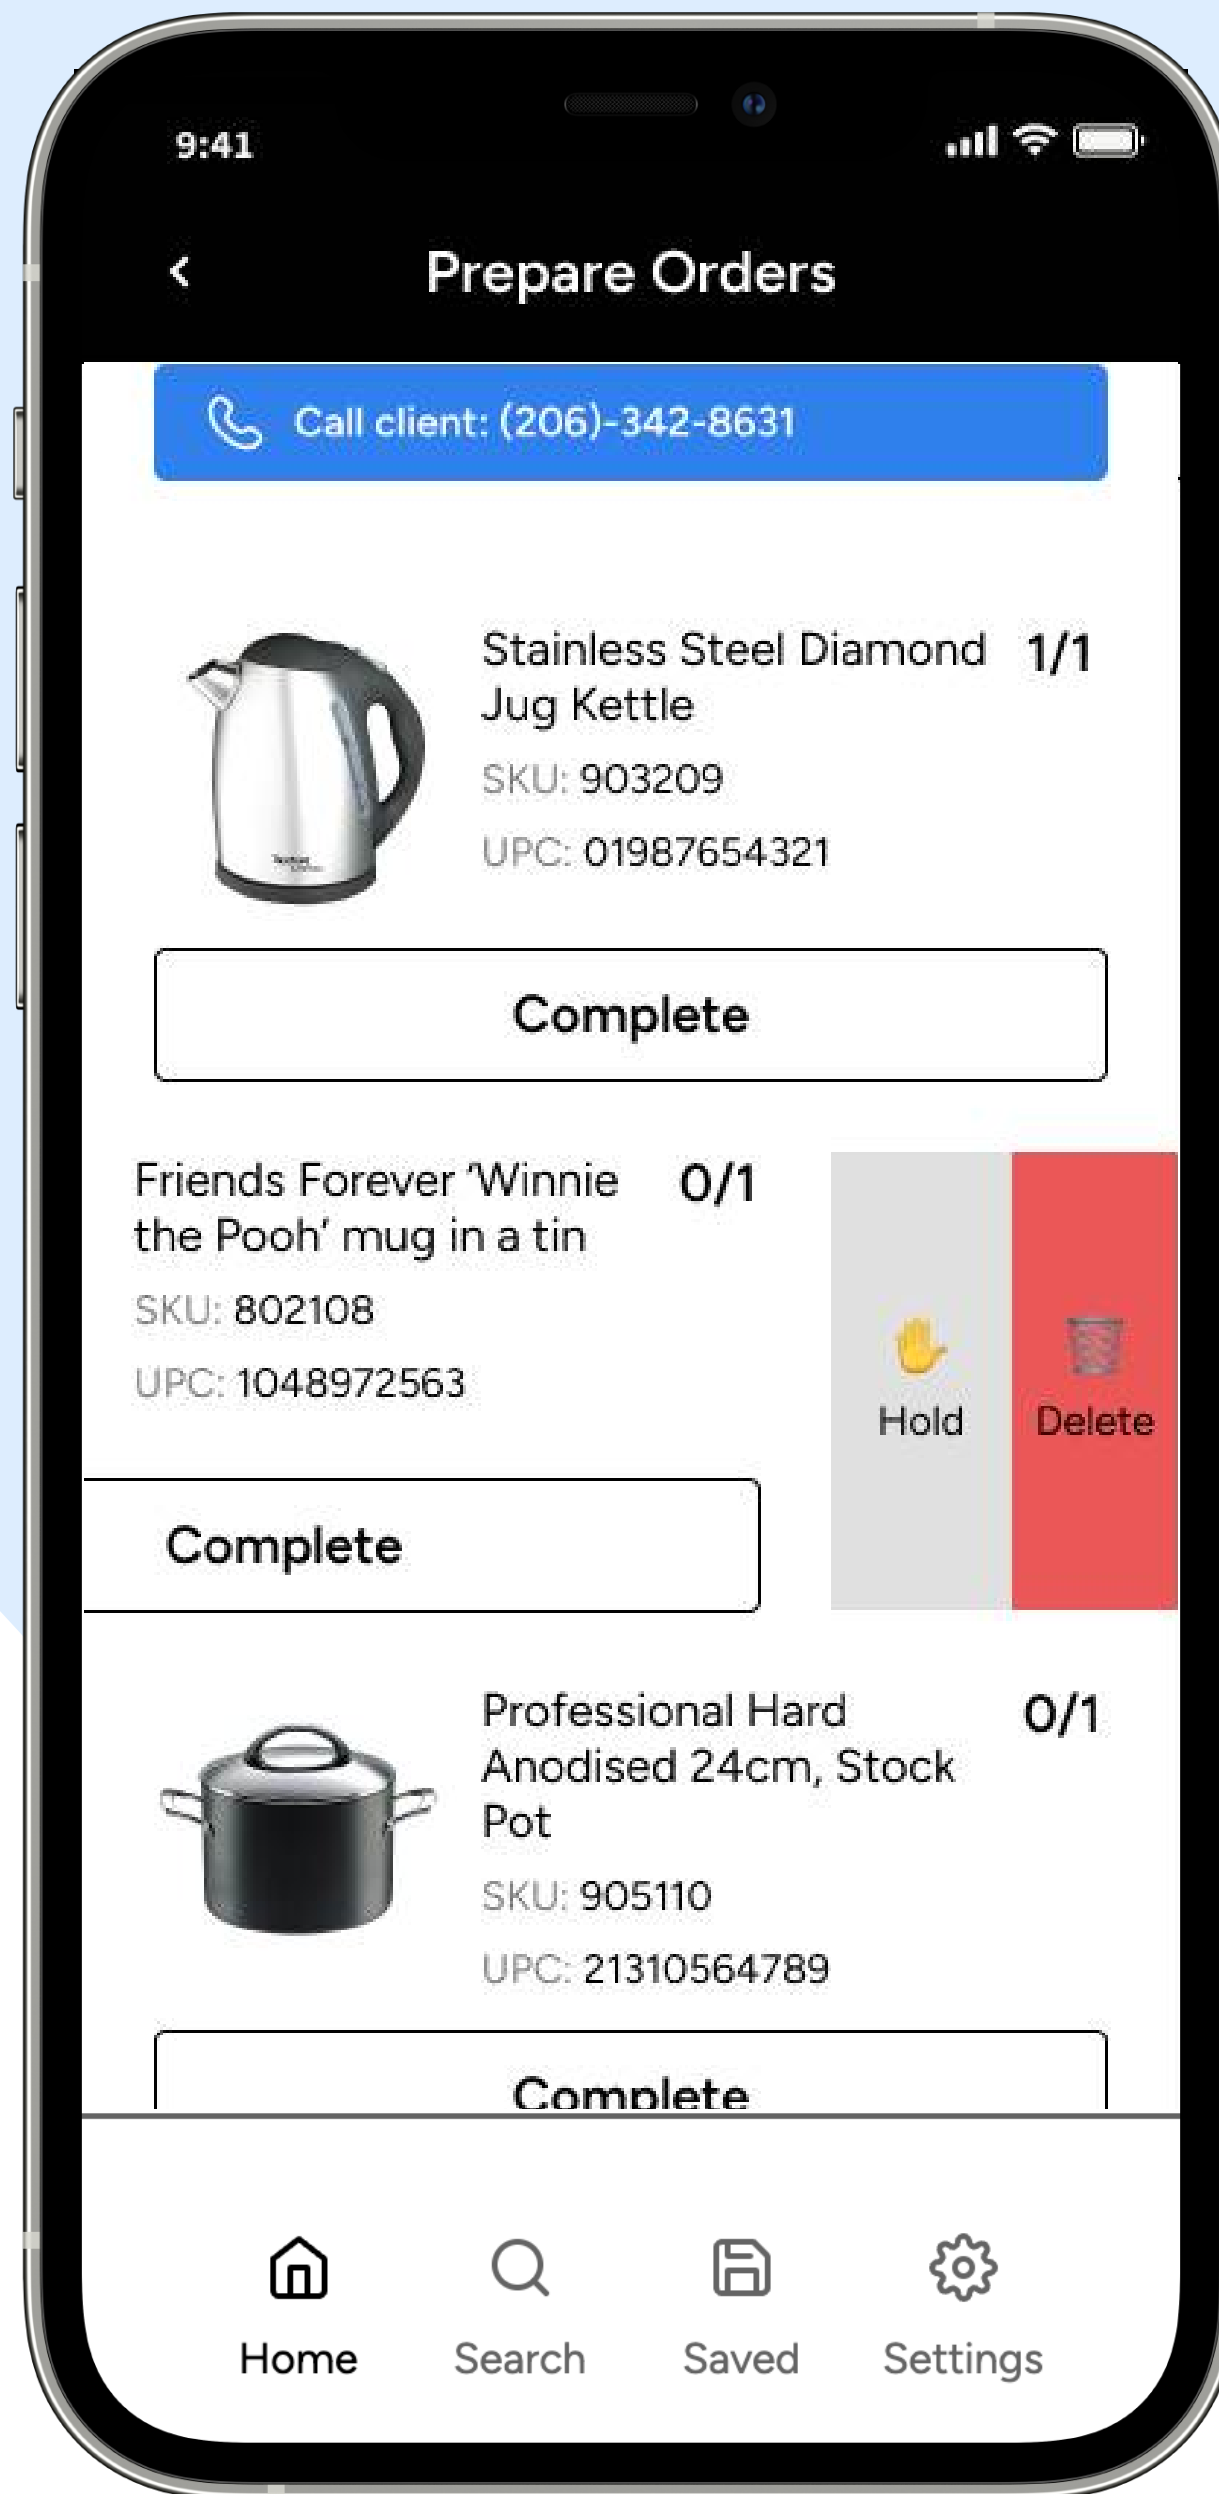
9:41

Prepare Orders

Call client: (206)-342-8631

Stainless Steel Diamond Jug Kettle 1/1

SKU: 903209

UPC: 01987654321

Complete

Friends Forever 'Winnie the Pooh' mug in a tin 0/1

SKU: 802108

UPC: 1048972563

Complete

Hold

Delete

Professional Hard Anodised 24cm, Stock Pot 0/1

SKU: 905110

UPC: 21310564789

Complete

Home

Search

Saved

Settings